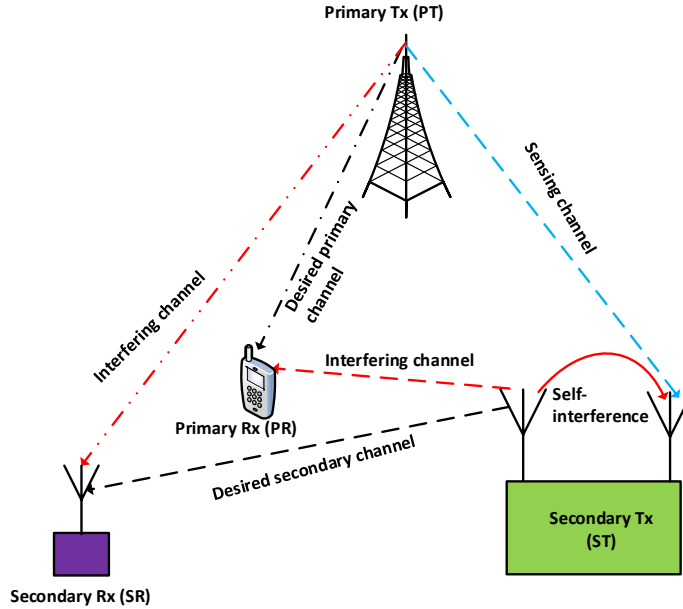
Primary Tx (PT)

Sensing channel

Desired primary channel

Interfering channel

Interfering channel

Primary Rx (PR)

Self-interference

Desired secondary channel

Secondary Tx (ST)

Secondary Rx (SR)